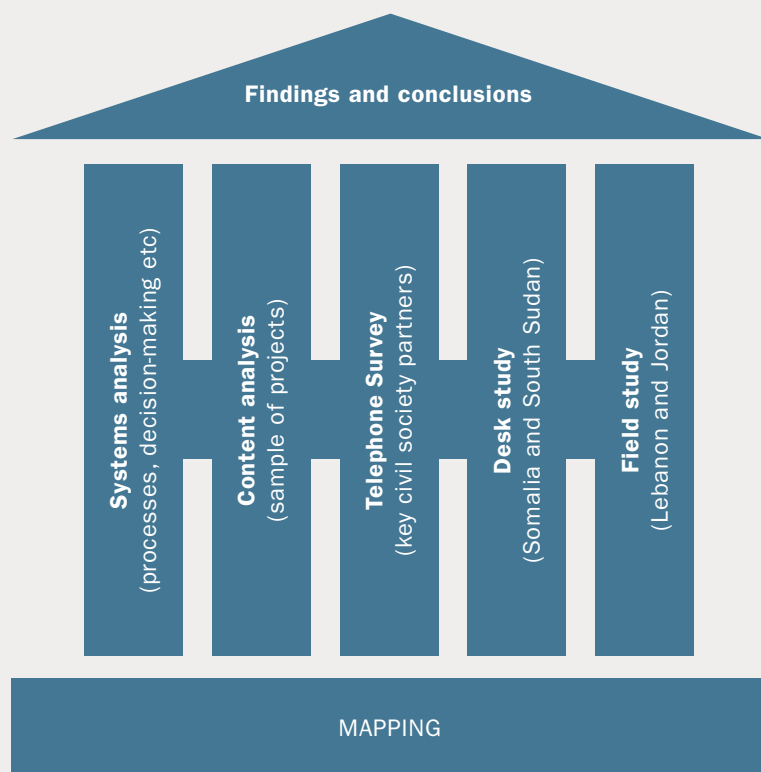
Findings and conclusions

Systems analysis
(processes, decision-making etc)

Content analysis
(sample of projects)

Telephone Survey
(key civil society partners)

Desk study
(Somalia and South Sudan)

Field study
(Lebanon and Jordan)

MAPPING